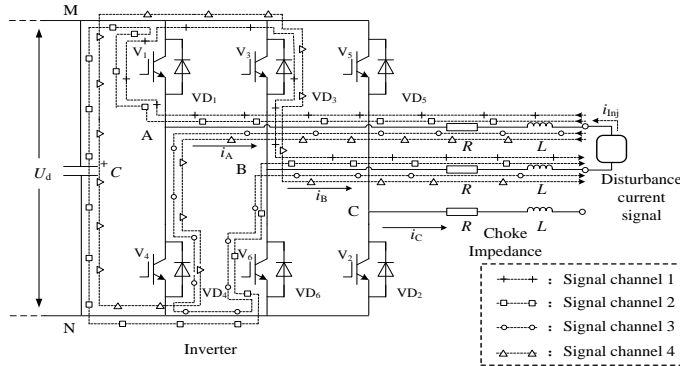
M

$U_d$

$C$

$V_1$

$V_3$

$V_5$

$VD_1$

$VD_3$

$VD_5$

A

B

C

$i_A$

$i_B$

$i_C$

$i_{Inj}$

$R$

$L$

$R$

$L$

$R$

$L$

Disturbance current signal

Choke Impedance

$V_4$

$V_6$

$V_2$

$VD_4$

$VD_6$

$VD_2$

N

Inverter

: Signal channel 1

: Signal channel 2

: Signal channel 3

: Signal channel 4